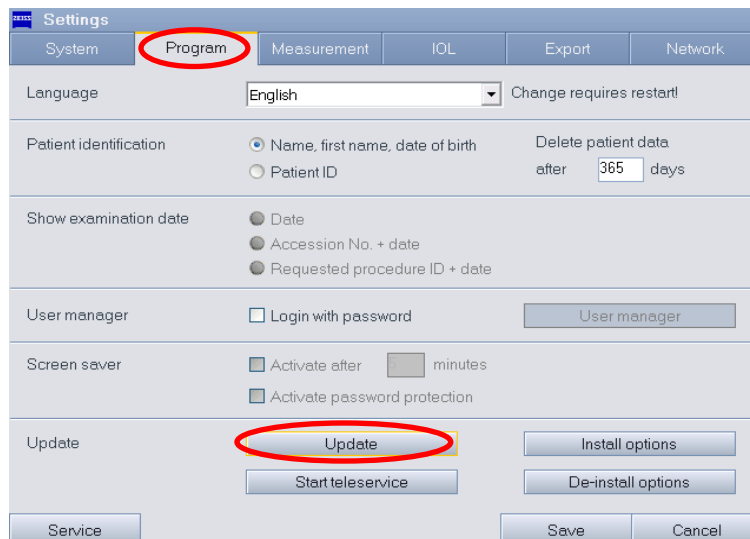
ZEISS Settings

System | Program | Measurement | IOL | Export | Network

Language
English
Change requires restart!

Patient identification
Name, first name, date of birth
Patient ID
Delete patient data after 365 days

Show examination date
Date
Accession No. + date
Requested procedure ID + date

User manager
Login with password
User manager

Screen saver
Activate after 5 minutes
Activate password protection

Update
Update
Install options
Start teleservice
De-install options

Service
Save
Cancel